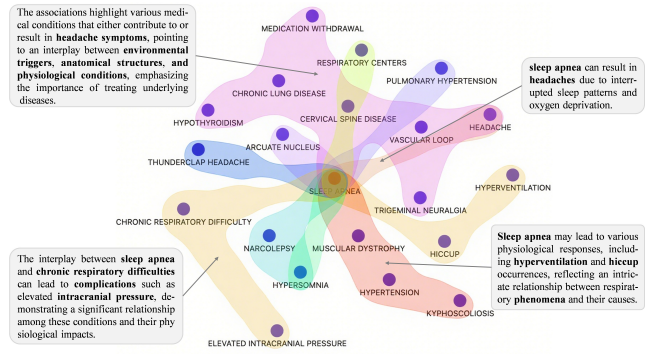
The associations highlight various medical conditions that either contribute to or result in **headache symptoms**, pointing to an interplay between **environmental triggers**, **anatomical structures**, **and physiological conditions**, emphasizing the importance of treating underlying diseases.

MEDICATION WITHDRAWAL

RESPIRATORY CENTERS

PULMONARY HYPERTENSION

CHRONIC LUNG DISEASE

CERVICAL SPINE DISEASE

HEADACHE

HYPOTHYROIDISM

VASCULAR LOOP

ARCUATE NUCLEUS

THUNDERCLAP HEADACHE

SLEEP APNEA

HYPERVENTILATION

TRIGEMINAL NEURALGIA

CHRONIC RESPIRATORY DIFFICULTY

NARCOLEPSY

MUSCULAR DYSTROPHY

HICCUP

HYPERSOMNIA

HYPERTENSION

KYPHOSCOLIOSIS

ELEVATED INTRACRANIAL PRESSURE

**sleep apnea** can result in **headaches** due to interrupted sleep patterns and oxygen deprivation.

**Sleep apnea** may lead to various physiological responses, including **hyperventilation** and **hiccup** occurrences, reflecting an intricate relationship between respiratory **phenomena** and their causes.

The interplay between **sleep apnea** and **chronic respiratory difficulties** can lead to **complications** such as elevated **intracranial pressure**, demonstrating a significant relationship among these conditions and their phy siological impacts.